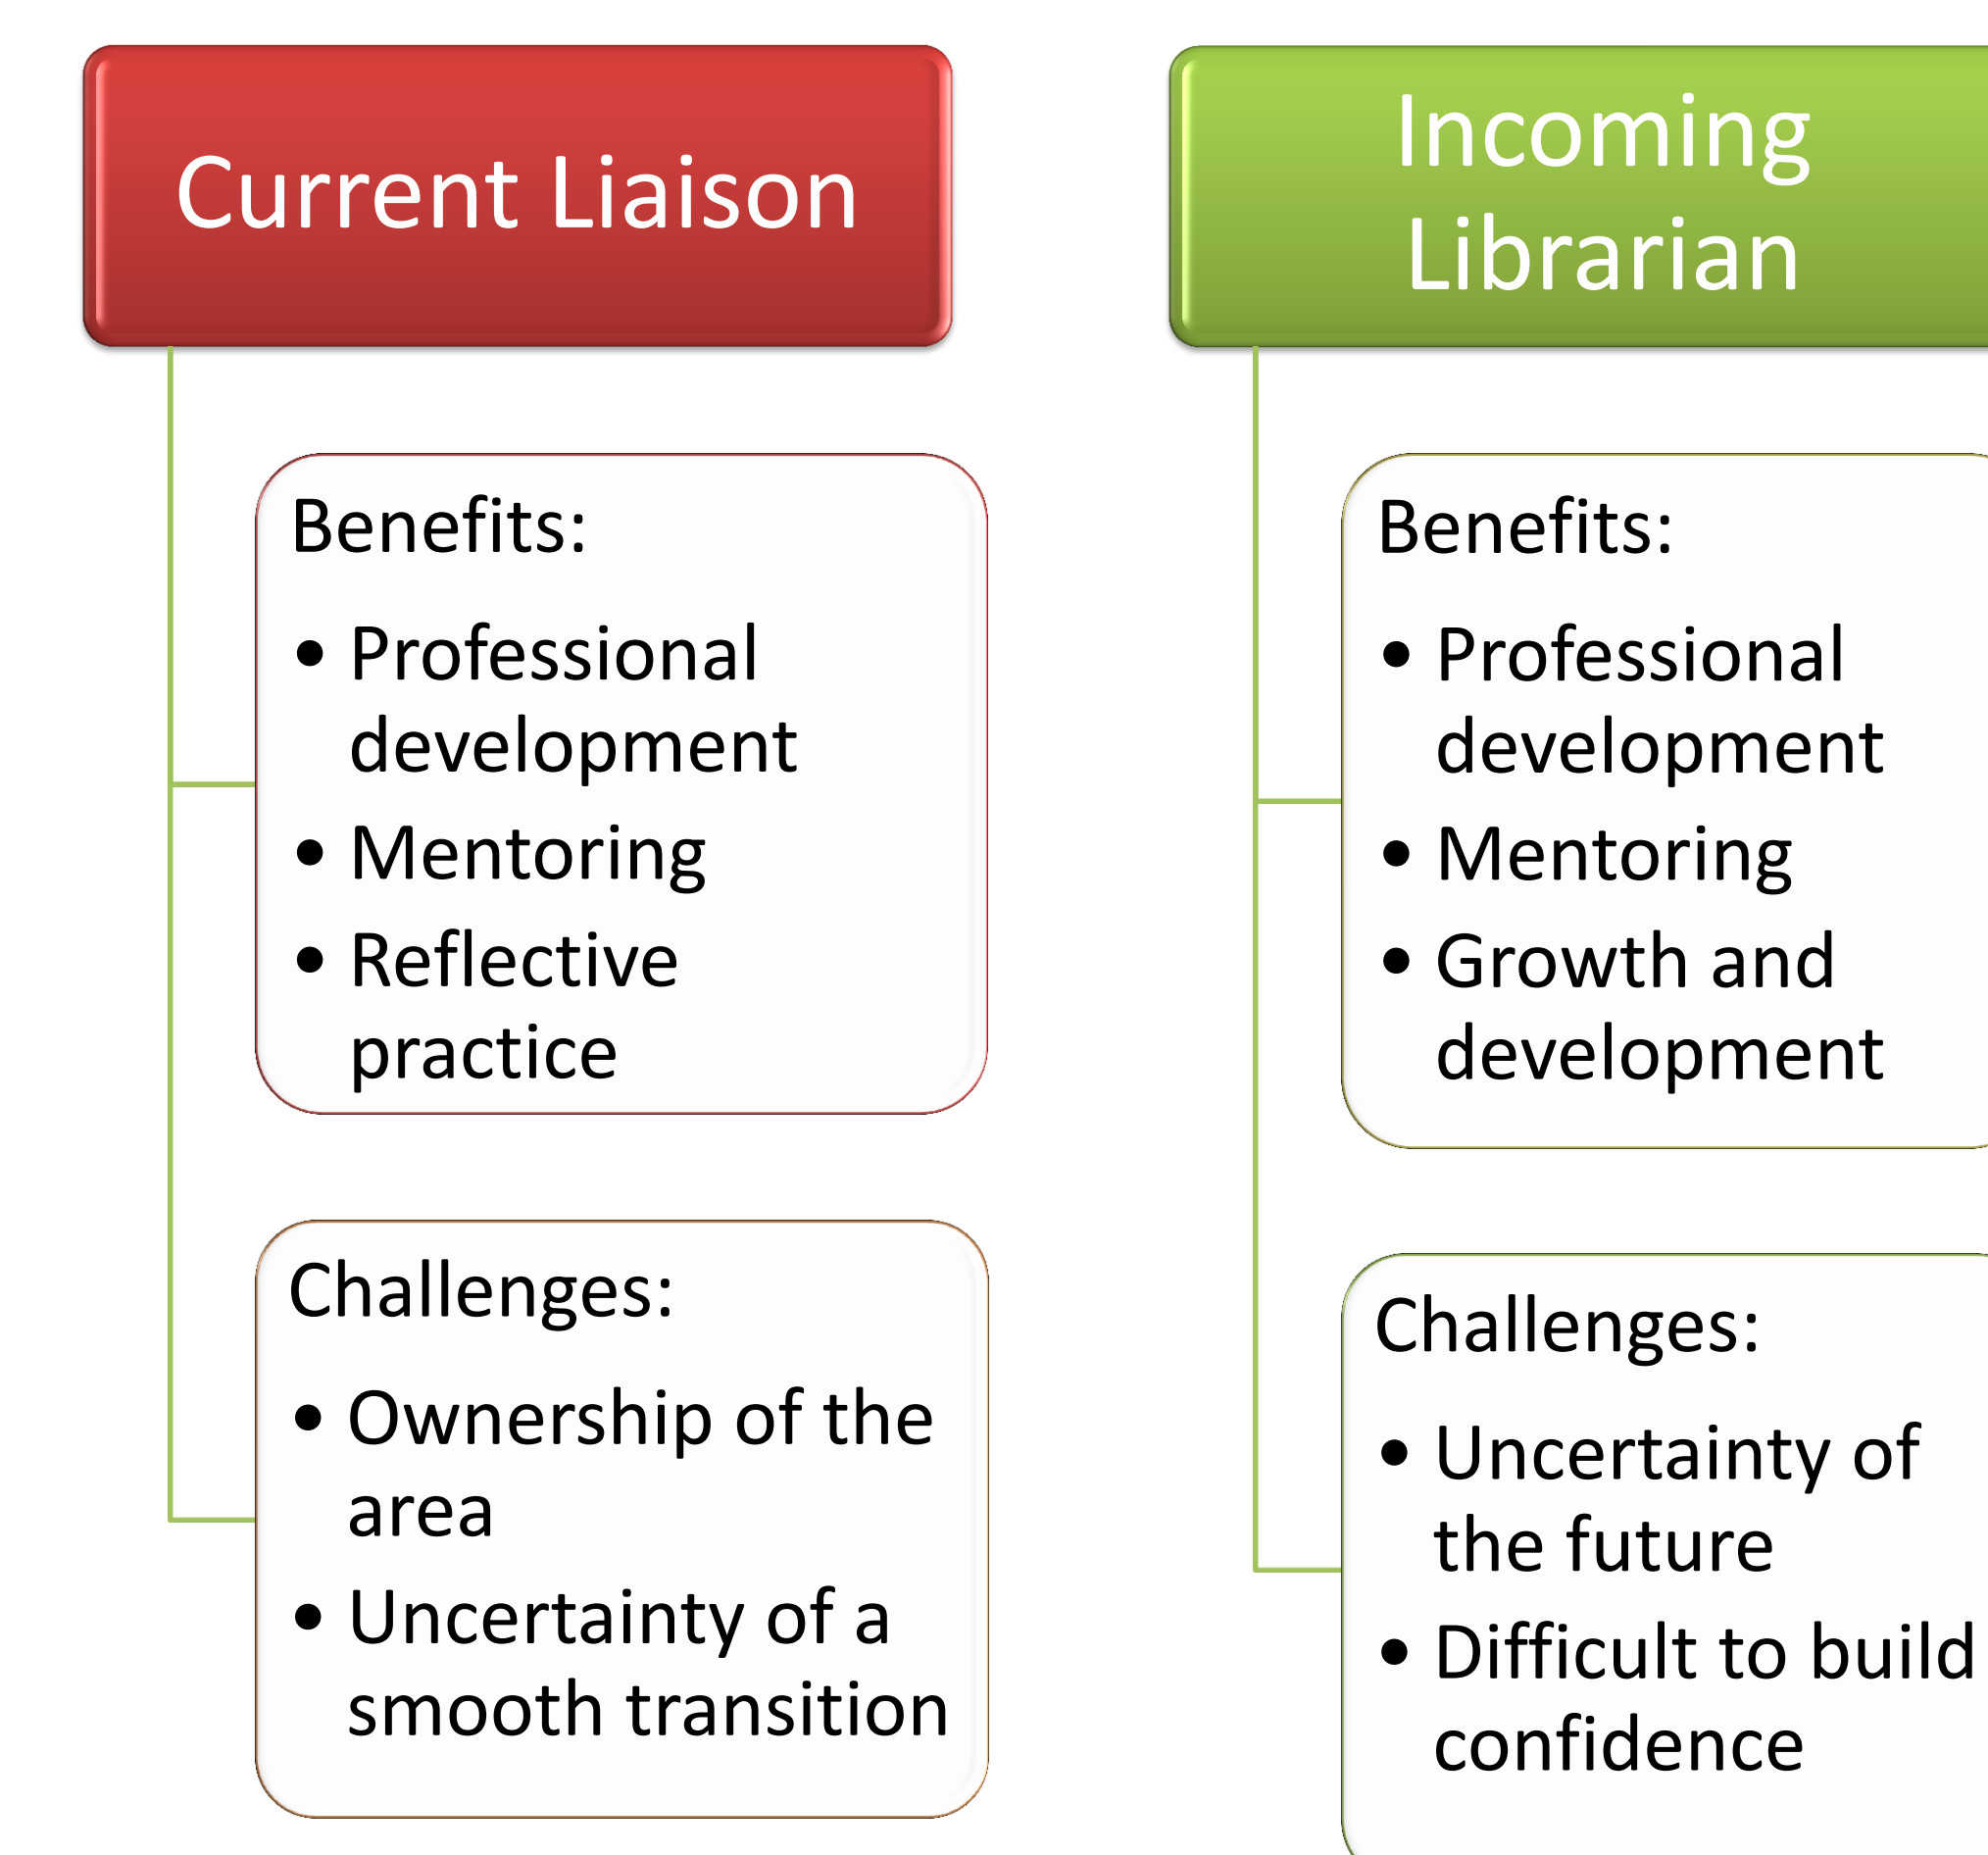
Current Liaison

Benefits:
- Professional development
- Mentoring
- Reflective practice

Challenges:
- Ownership of the area
- Uncertainty of a smooth transition

Incoming Librarian

Benefits:
- Professional development
- Mentoring
- Growth and development

Challenges:
- Uncertainty of the future
- Difficult to build confidence